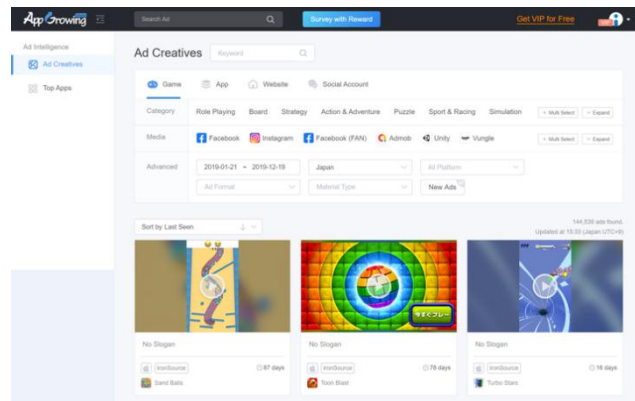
AppGrowing

Search Ad

Survey with Reward

Get VIP for Free

Ad Intelligence

Ad Creatives

Top Apps

Ad Creatives

Keyword

Game

App

Website

Social Account

Category

Role Playing

Board

Strategy

Action & Adventure

Puzzle

Sport & Racing

Simulation

+ Multi Select

Expand

Media

Facebook

Instagram

Facebook (FAN)

Admob

Unity

Vungle

+ Multi Select

Expand

Advanced

2019-01-21 ~ 2019-12-19

Japan

All Platform

Ad Format

Material Type

New Ads

Sort by Last Seen

144,536 ads found.

Updated at 10:33 (Japan UTC+9)

今すぐプレー

No Slogan

ironSource

87 days

Sand Balls

No Slogan

ironSource

78 days

Toon Blast

No Slogan

ironSource

16 days

Turbo Stars